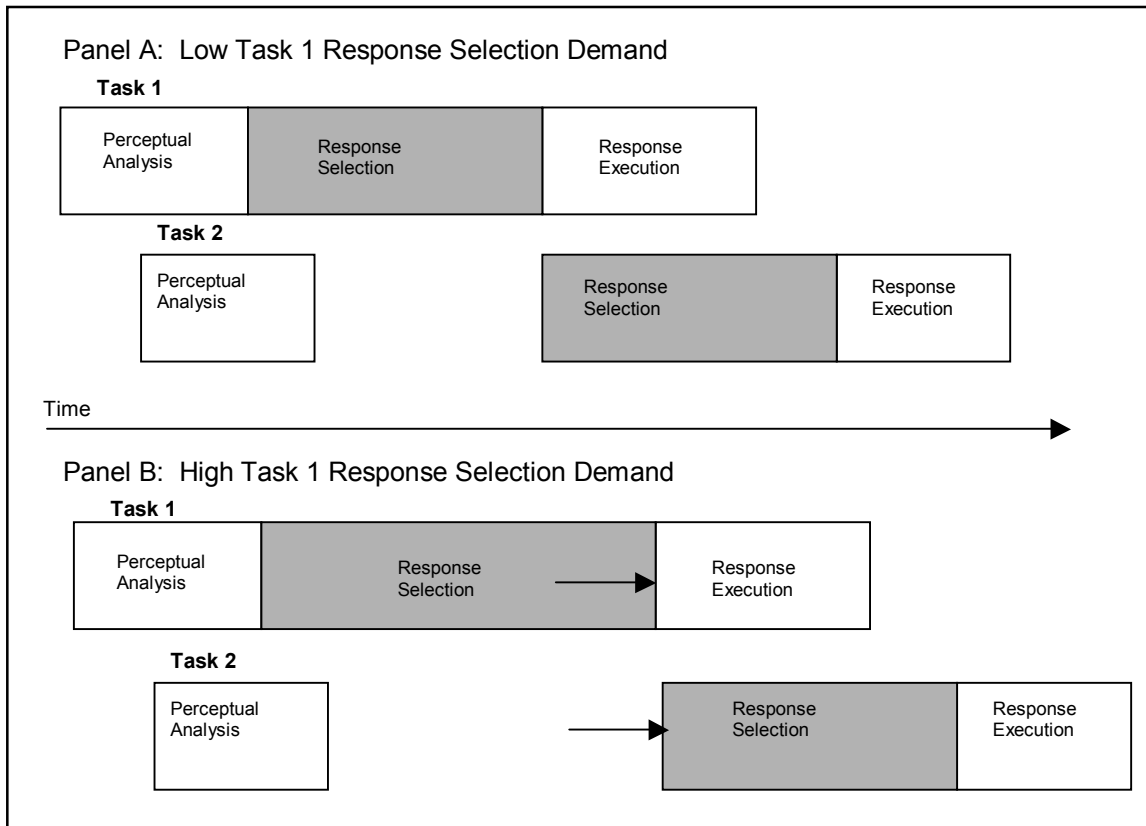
Panel A: Low Task 1 Response Selection Demand

Task 1

Perceptual Analysis

Response Selection

Response Execution

Task 2

Perceptual Analysis

Response Selection

Response Execution

Time

Panel B: High Task 1 Response Selection Demand

Task 1

Perceptual Analysis

Response Selection

Response Execution

Task 2

Perceptual Analysis

Response Selection

Response Execution